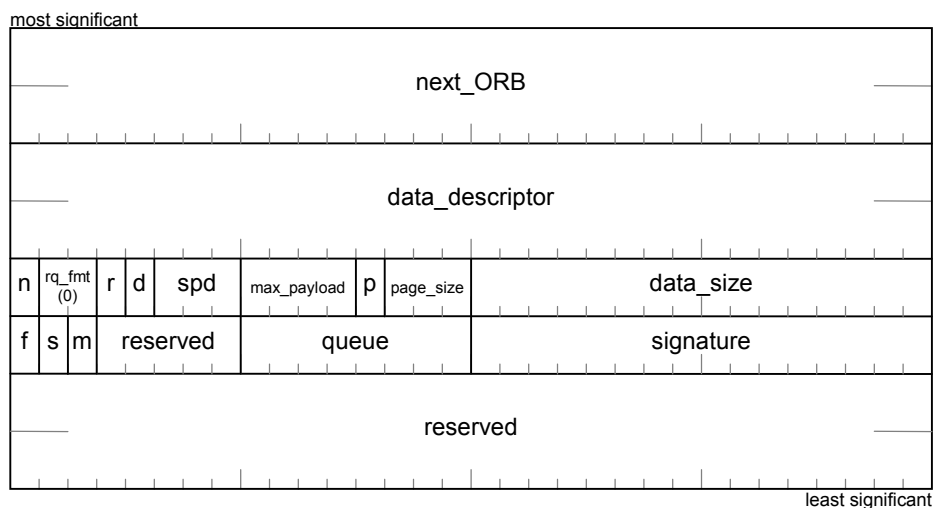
most significant

next_ORB

data_descriptor

| n | rq_fmt (0) | r | d | spd | max_payload | p | page_size | data_size |
|---|---|---|---|---|---|---|---|---|
| f | s | m | reserved | | queue | | | signature |

reserved

least significant